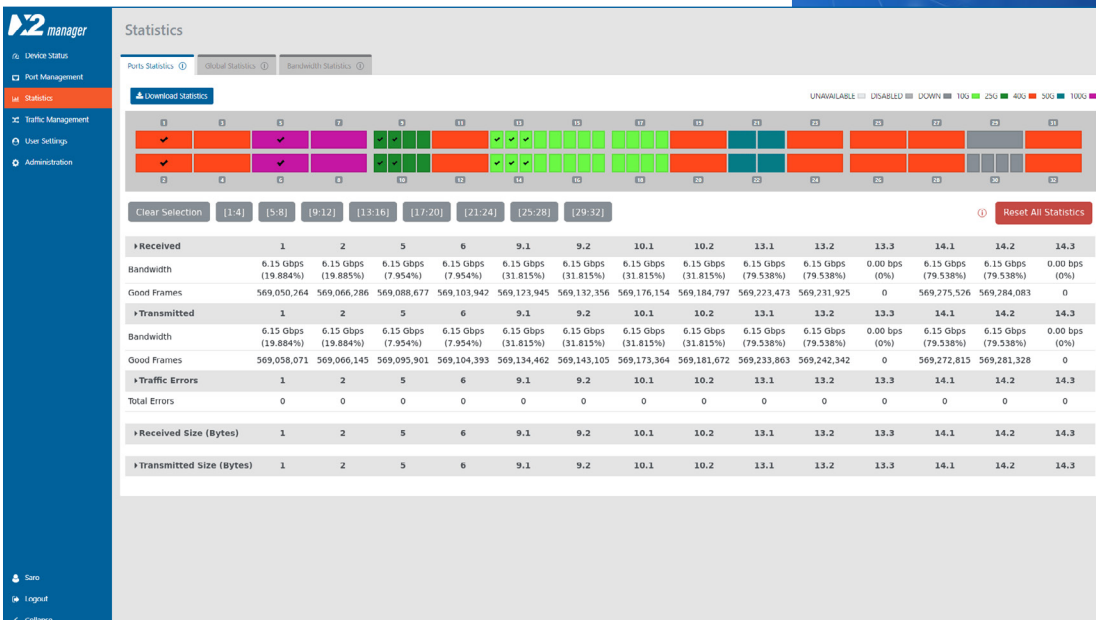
X2 manager

Device Status
Port Management
Statistics
Traffic Management
User Settings
Administration

Saro
Logout
Collapse

Statistics

Ports Statistics ⓘ | Global Statistics ⓘ | Bandwidth Statistics ⓘ

Download Statistics

UNAVAILABLE DISABLED DOWN 10G 25G 40G 50G 100G

1 3 5 7 9 11 13 15 17 19 21 23 25 27 29 31

2 4 6 8 10 12 14 16 18 20 22 24 26 28 30 32

Clear Selection [1:4] [5:8] [9:12] [13:16] [17:20] [21:24] [25:28] [29:32]

Reset All Statistics

| ▸Received | 1 | 2 | 5 | 6 | 9.1 | 9.2 | 10.1 | 10.2 | 13.1 | 13.2 | 13.3 | 14.1 | 14.2 | 14.3 |
|---|---|---|---|---|---|---|---|---|---|---|---|---|---|---|
| Bandwidth | 6.15 Gbps (19.884%) | 6.15 Gbps (19.885%) | 6.15 Gbps (7.954%) | 6.15 Gbps (7.954%) | 6.15 Gbps (31.815%) | 6.15 Gbps (31.815%) | 6.15 Gbps (31.815%) | 6.15 Gbps (31.815%) | 6.15 Gbps (79.538%) | 6.15 Gbps (79.538%) | 0.00 bps (0%) | 6.15 Gbps (79.538%) | 6.15 Gbps (79.538%) | 0.00 bps (0%) |
| Good Frames | 569,050,264 | 569,066,286 | 569,088,677 | 569,103,942 | 569,123,945 | 569,132,356 | 569,176,154 | 569,184,797 | 569,223,473 | 569,231,925 | 0 | 569,275,526 | 569,284,083 | 0 |
| ▸Transmitted | 1 | 2 | 5 | 6 | 9.1 | 9.2 | 10.1 | 10.2 | 13.1 | 13.2 | 13.3 | 14.1 | 14.2 | 14.3 |
| Bandwidth | 6.15 Gbps (19.884%) | 6.15 Gbps (19.884%) | 6.15 Gbps (7.954%) | 6.15 Gbps (7.954%) | 6.15 Gbps (31.815%) | 6.15 Gbps (31.815%) | 6.15 Gbps (31.815%) | 6.15 Gbps (31.815%) | 6.15 Gbps (79.538%) | 6.15 Gbps (79.538%) | 0.00 bps (0%) | 6.15 Gbps (79.538%) | 6.15 Gbps (79.538%) | 0.00 bps (0%) |
| Good Frames | 569,058,071 | 569,066,145 | 569,095,901 | 569,104,393 | 569,134,462 | 569,143,105 | 569,173,364 | 569,181,672 | 569,233,863 | 569,242,342 | 0 | 569,272,815 | 569,281,328 | 0 |
| ▸Traffic Errors | 1 | 2 | 5 | 6 | 9.1 | 9.2 | 10.1 | 10.2 | 13.1 | 13.2 | 13.3 | 14.1 | 14.2 | 14.3 |
| Total Errors | 0 | 0 | 0 | 0 | 0 | 0 | 0 | 0 | 0 | 0 | 0 | 0 | 0 | 0 |
| ▸Received Size (Bytes) | 1 | 2 | 5 | 6 | 9.1 | 9.2 | 10.1 | 10.2 | 13.1 | 13.2 | 13.3 | 14.1 | 14.2 | 14.3 |
| ▸Transmitted Size (Bytes) | 1 | 2 | 5 | 6 | 9.1 | 9.2 | 10.1 | 10.2 | 13.1 | 13.2 | 13.3 | 14.1 | 14.2 | 14.3 |